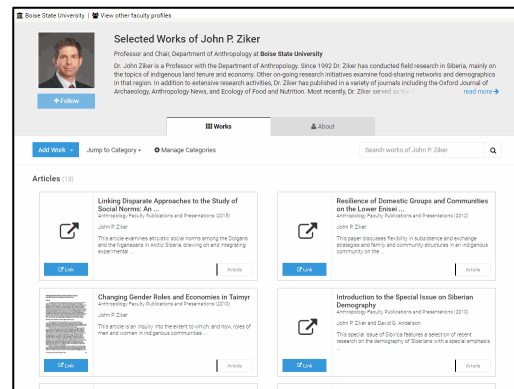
Boise State University | View other faculty profiles

Selected Works of John P. Ziker

Professor and Chair, Department of Anthropology at Boise State University

Dr. John Ziker is a Professor with the Department of Anthropology. Since 1992 Dr. Ziker has conducted field research in Siberia, mainly on the topics of indigenous land tenure and economy. Other on-going research initiatives examine food-sharing networks and demographics in that region. In addition to extensive research activities, Dr. Ziker has published in a variety of journals including the Oxford Journal of Archaeology, Anthropology News, and Ecology of Food and Nutrition. Most recently, Dr. Ziker served as the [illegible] read more

+ Follow

Works

About

Add Work

Jump to Category

Manage Categories

Search works of John P. Ziker

Articles (13)

Linking Disparate Approaches to the Study of Social Norms: An ...
Anthropology Faculty Publications and Presentations (2015)
John P. Ziker
This article examines altruistic social norms among the Dolgans and the Nganasans in Arctic Siberia, drawing on and integrating experimental ...
Link
Article

Resilience of Domestic Groups and Communities on the Lower Enisei ...
Anthropology Faculty Publications and Presentations (2012)
John P. Ziker
This paper discusses flexibility in subsistence and exchange strategies and family and community structures in an indigenous community on the ...
Link
Article

Changing Gender Roles and Economies in Taimyr
Anthropology Faculty Publications and Presentations (2012)
John P. Ziker
This article is an inquiry into the extent to which, and how, roles of men and women in indigenous communities ...
Link
Article

Introduction to the Special Issue on Siberian Demography
Anthropology Faculty Publications and Presentations (2012)
John P. Ziker and David G. Anderson
This special issue of Sibirica features a selection of recent research on the demography of Siberians with a special emphasis ...
Link
Article